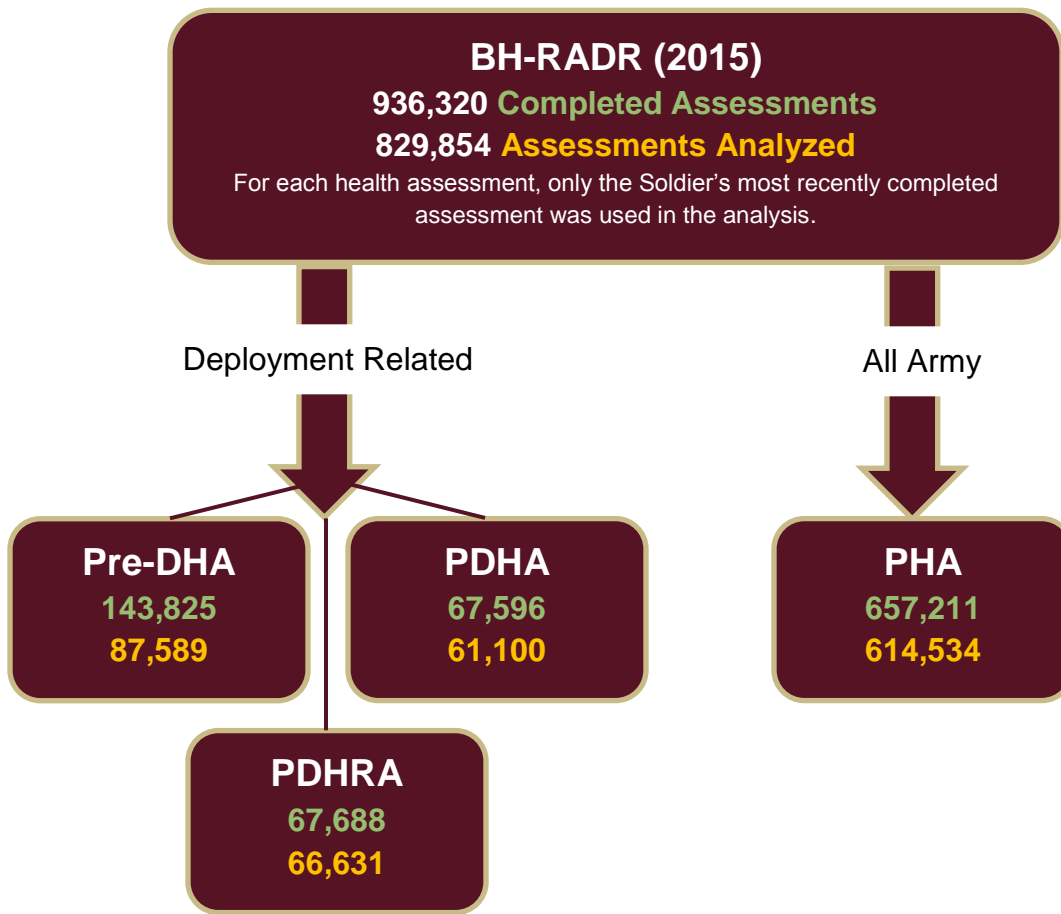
BH-RADR (2015)
936,320 Completed Assessments
829,854 Assessments Analyzed
For each health assessment, only the Soldier’s most recently completed assessment was used in the analysis.

Deployment Related

All Army

Pre-DHA
143,825
87,589

PDHA
67,596
61,100

PHA
657,211
614,534

PDHRA
67,688
66,631